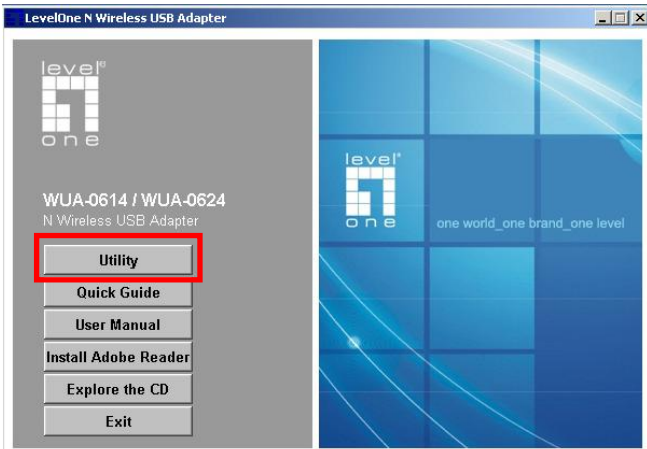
LevelOne N Wireless USB Adapter

level one

WUA-0614 / WUA-0624
N Wireless USB Adapter

Utility
Quick Guide
User Manual
Install Adobe Reader
Explore the CD
Exit

level one

one world_one brand_one level